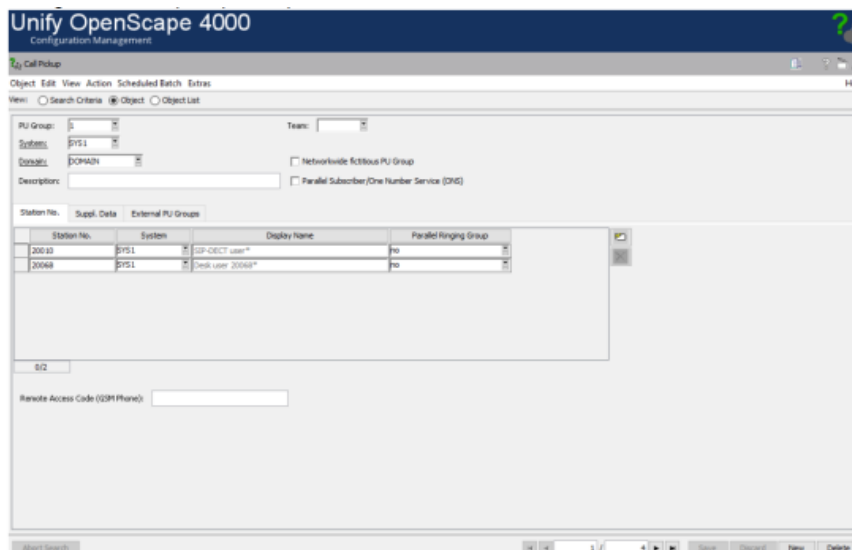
Unify OpenScape 4000
Configuration Management

Call Pickup

Object Edit View Action Scheduled Batch Extras

View: Search Criteria Object Object List

PU Group: 1
System: SYS1
Domain: DOMAIN
Description:

Team:

Networkwide fictitious PU Group
Parallel Subscriber/One Number Service (ONS)

Station No. Suppl. Data External PU Groups

| Station No. | System | Display Name | Parallel Ringing Group |
|---|---|---|---|
| 20010 | SYS1 | SIP-DECT user* | no |
| 20068 | SYS1 | Desk user 20068* | no |

0/2

Remote Access Code (GSM Phone):

Start Search 1 / 4 Save Discard New Delete